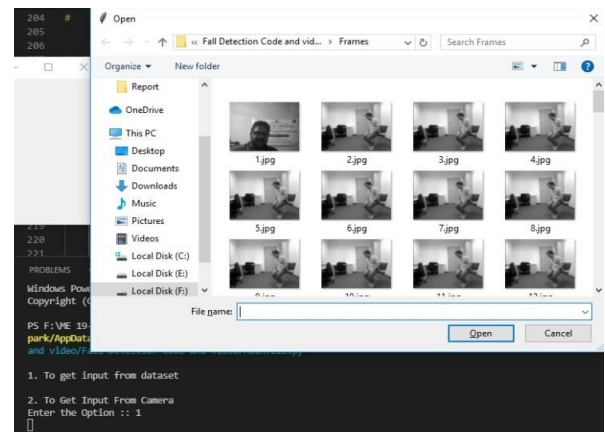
204 #
205
206

Open

« Fall Detection Code and vid... › Frames

Search Frames

Organize ▾ New folder

Report
OneDrive
This PC
Desktop
Documents
Downloads
Music
Pictures
Videos
Local Disk (C:)
Local Disk (E:)
Local Disk (F:)

1.jpg
2.jpg
3.jpg
4.jpg
5.jpg
6.jpg
7.jpg
8.jpg
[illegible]
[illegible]
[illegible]
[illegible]

File name:

Open
Cancel

219
220
221
PROBLEMS

Windows Powe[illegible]
Copyright (C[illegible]

PS F:\ME 19-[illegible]
park/AppData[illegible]
and video/Fa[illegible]

1. To get input from dataset

2. To Get Input From Camera
Enter the Option :: 1